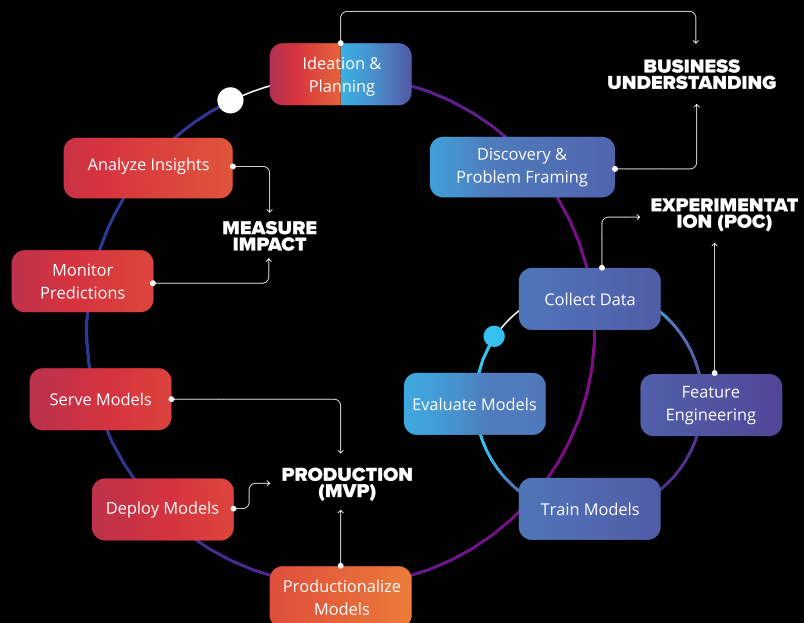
Ideation & Planning

BUSINESS UNDERSTANDING

Analyze Insights

Discovery & Problem Framing

MEASURE IMPACT

EXPERIMENTATION (POC)

Monitor Predictions

Collect Data

Evaluate Models

Feature Engineering

Serve Models

PRODUCTION (MVP)

Deploy Models

Train Models

Productionalize Models